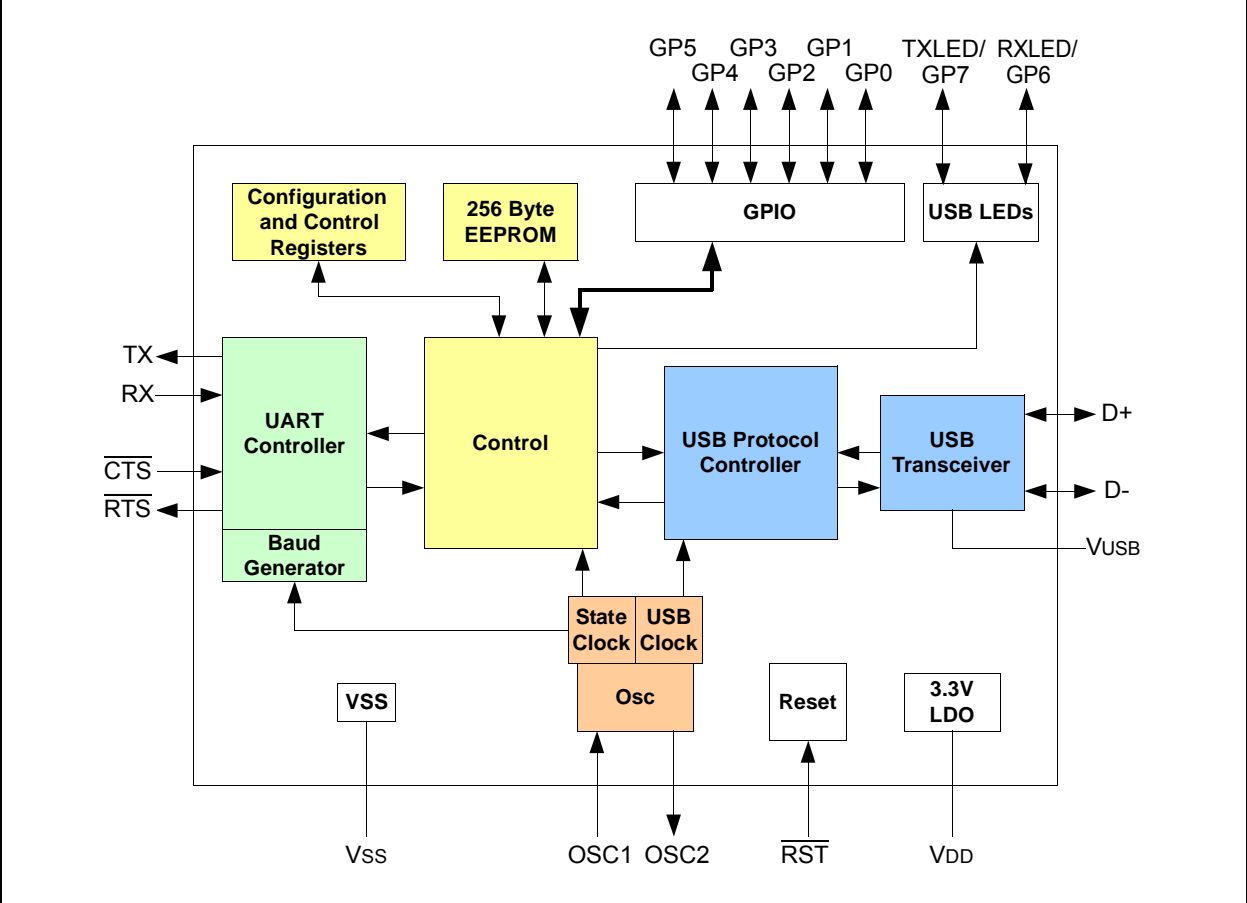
GP5 GP3 GP1 TXLED/ RXLED/
GP4 GP2 GP0 GP7 GP6

Configuration and Control Registers

256 Byte EEPROM

GPIO

USB LEDs

TX

RX

$\overline{CTS}$

$\overline{RTS}$

UART Controller

Baud Generator

Control

USB Protocol Controller

USB Transceiver

D+

D-

VUSB

State Clock

USB Clock

Osc

VSS

Reset

3.3V LDO

VSS

OSC1 OSC2

$\overline{RST}$

VDD